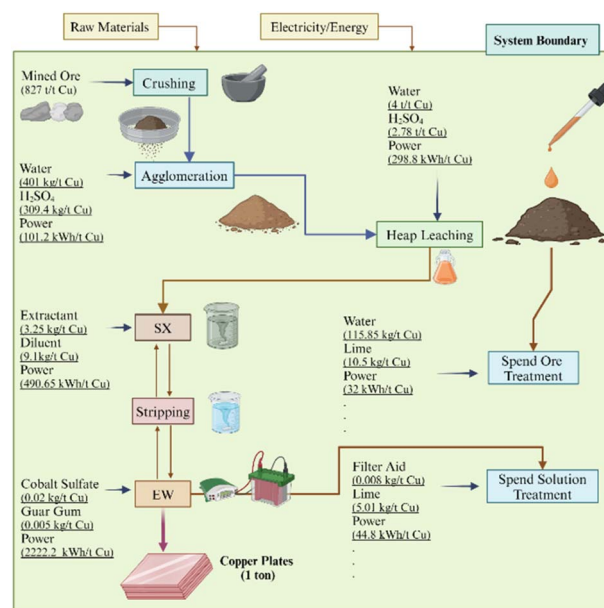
Raw Materials

Electricity/Energy

System Boundary

Mined Ore
(827 t/t Cu)

Crushing

Water
(4 t/t Cu)
$H_2SO_4$
(2.78 t/t Cu)
Power
(298.8 kWh/t Cu)

Water
(401 kg/t Cu)
$H_2SO_4$
(309.4 kg/t Cu)
Power
(101.2 kWh/t Cu)

Agglomeration

Heap Leaching

Extractant
(3.25 kg/t Cu)
Diluent
(9.1kg/t Cu)
Power
(490.65 kWh/t Cu)

SX

Water
(115.85 kg/t Cu)
Lime
(10.5 kg/t Cu)
Power
(32 kWh/t Cu)
.
.
.

Spend Ore Treatment

Stripping

Cobalt Sulfate
(0.02 kg/t Cu)
Guar Gum
(0.005 kg/t Cu)
Power
(2222.2 kWh/t Cu)

EW

Filter Aid
(0.008 kg/t Cu)
Lime
(5.01 kg/t Cu)
Power
(44.8 kWh/t Cu)
.
.
.

Spend Solution Treatment

Copper Plates
(1 ton)